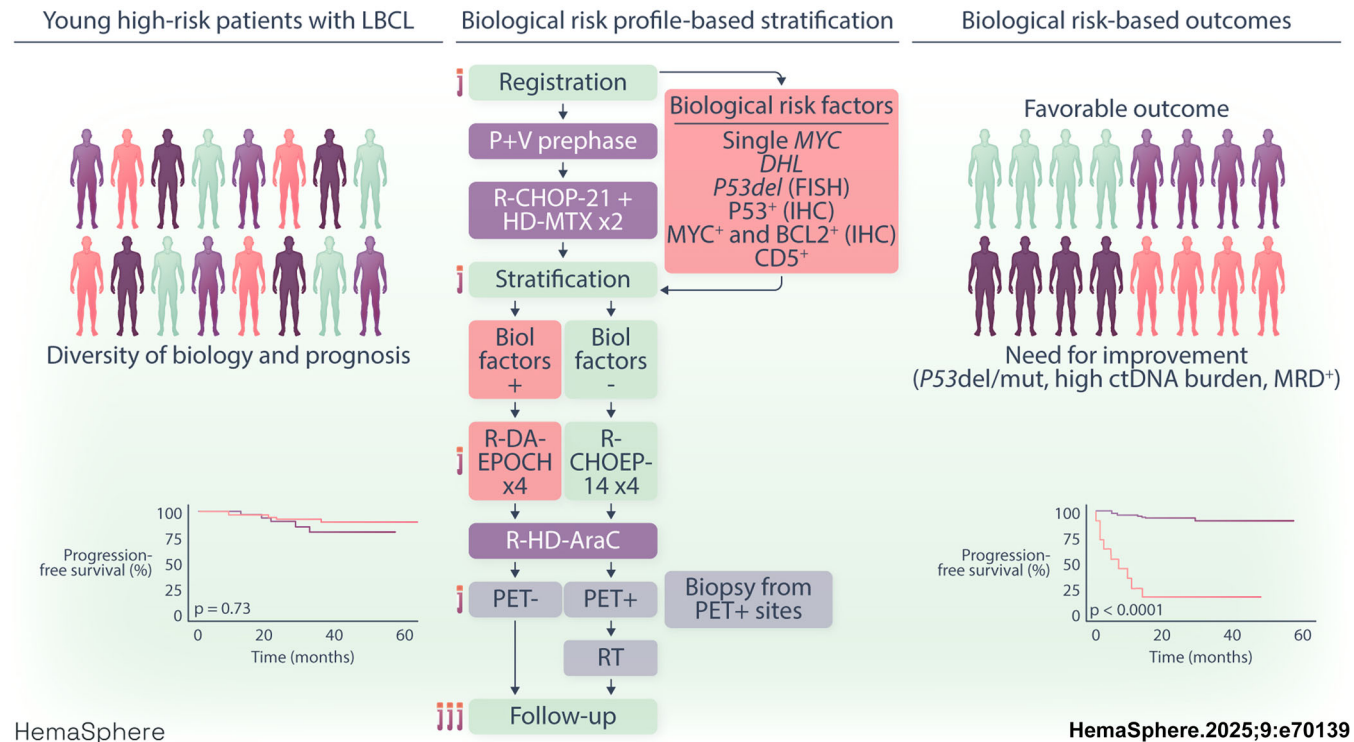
Young high-risk patients with LBCL

Diversity of biology and prognosis

| | |
|---|---|
| 100 | |
| 75 | |
| 50 | |
| 25 | |
| 0 | |

Progression-free survival (%)

p = 0.73

0 20 40 60

Time (months)

Biological risk profile-based stratification

Registration

P+V prephase

R-CHOP-21 + HD-MTX x2

Stratification

Biol factors +

Biol factors -

R-DA-EPOCH x4

R-CHOEP-14 x4

R-HD-AraC

PET-

PET+

Biopsy from PET+ sites

RT

Follow-up

Biological risk factors

Single *MYC*
*DHL*
*P53del* (FISH)
P53$^+$ (IHC)
MYC$^+$ and BCL2$^+$ (IHC)
CD5$^+$

Biological risk-based outcomes

Favorable outcome

Need for improvement (*P53*del/mut, high ctDNA burden, MRD$^+$)

100
75
50
25
0

Progression-free survival (%)

p < 0.0001

0 20 40 60

Time (months)

HemaSphere

HemaSphere.2025;9:e70139